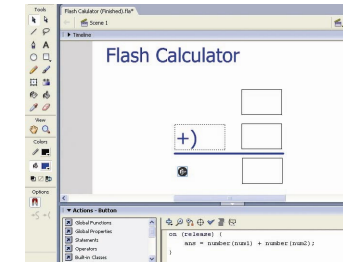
Tools

Flash Calculator (Finished).fla*

Scene 1

Timeline

Flash Calculator

+)

View

Colors

Options

Actions - Button

Global Functions
Global Properties
Statements
Operators
Built-in Classes

on (release) {
ans = number(num1) + number(num2);
}